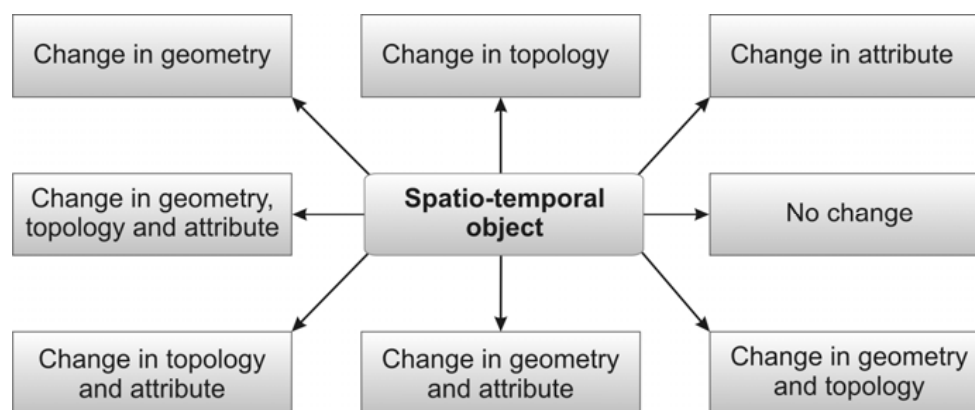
Change in geometry

Change in topology

Change in attribute

Change in geometry, topology and attribute

Spatio-temporal object

No change

Change in topology and attribute

Change in geometry and attribute

Change in geometry and topology